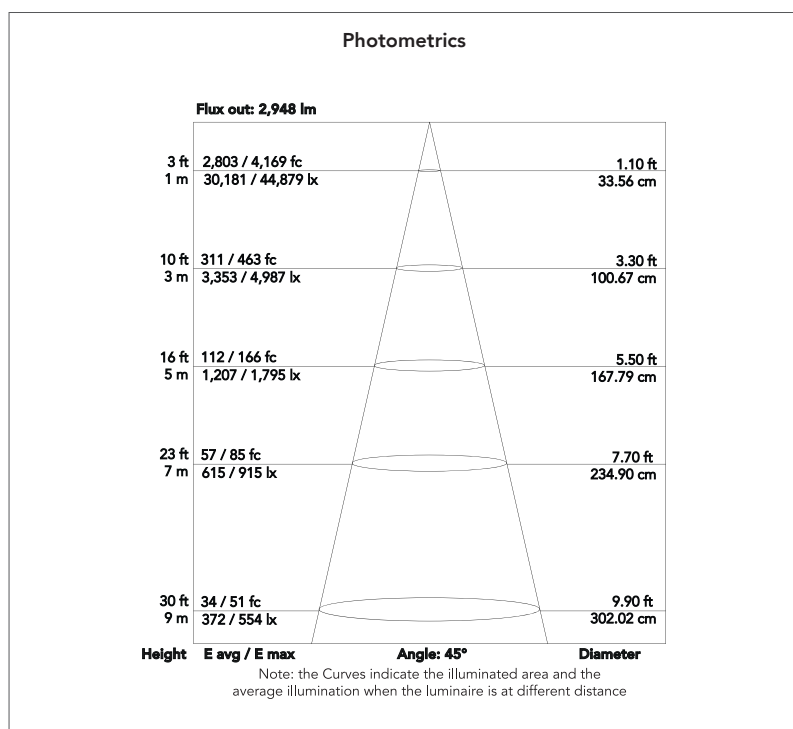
Photometrics

Flux out: 2,948 lm

3 ft 2,803 / 4,169 fc 1.10 ft
1 m 30,181 / 44,879 lx 33.56 cm

10 ft 311 / 463 fc 3.30 ft
3 m 3,353 / 4,987 lx 100.67 cm

16 ft 112 / 166 fc 5.50 ft
5 m 1,207 / 1,795 lx 167.79 cm

23 ft 57 / 85 fc 7.70 ft
7 m 615 / 915 lx 234.90 cm

30 ft 34 / 51 fc 9.90 ft
9 m 372 / 554 lx 302.02 cm

Height E avg / E max Angle: 45° Diameter

Note: the Curves indicate the illuminated area and the average illumination when the luminaire is at different distance